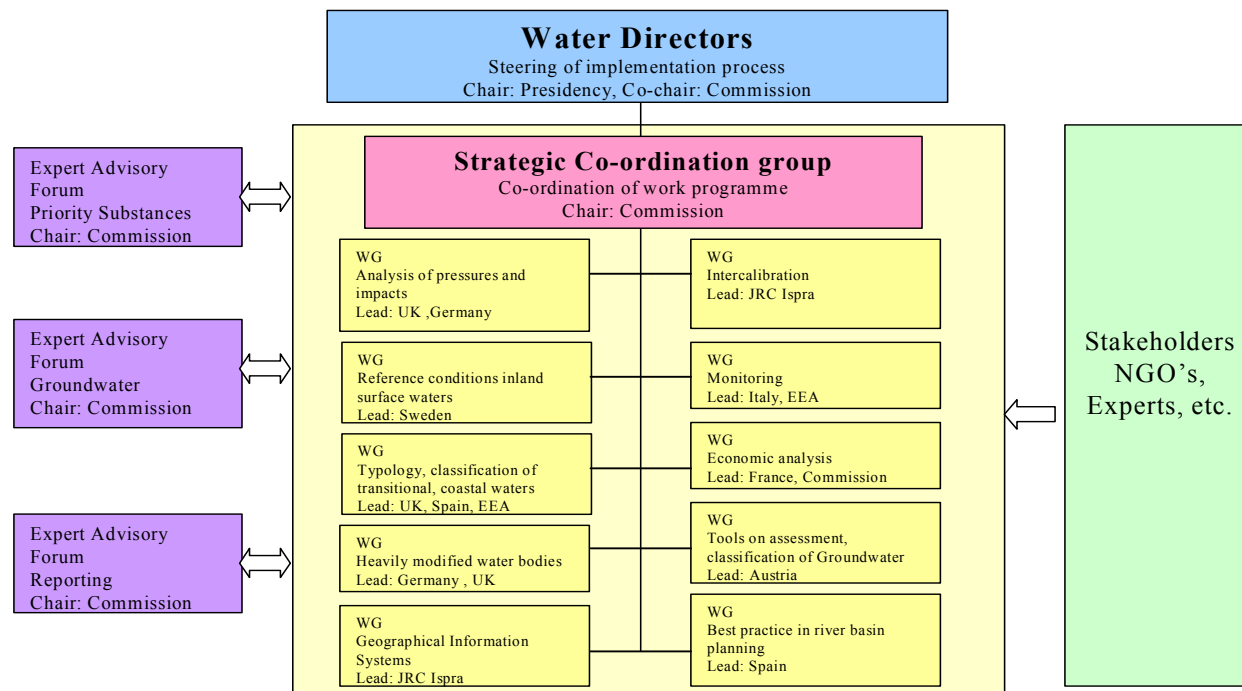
Water Directors
Steering of implementation process
Chair: Presidency, Co-chair: Commission

Expert Advisory Forum
Priority Substances
Chair: Commission

Expert Advisory Forum
Groundwater
Chair: Commission

Expert Advisory Forum
Reporting
Chair: Commission

Strategic Co-ordination group
Co-ordination of work programme
Chair: Commission

WG
Analysis of pressures and impacts
Lead: UK ,Germany

WG
Reference conditions inland surface waters
Lead: Sweden

WG
Typology, classification of transitional, coastal waters
Lead: UK, Spain, EEA

WG
Heavily modified water bodies
Lead: Germany , UK

WG
Geographical Information Systems
Lead: JRC Ispra

WG
Intercalibration
Lead: JRC Ispra

WG
Monitoring
Lead: Italy, EEA

WG
Economic analysis
Lead: France, Commission

WG
Tools on assessment, classification of Groundwater
Lead: Austria

WG
Best practice in river basin planning
Lead: Spain

Stakeholders
NGO's,
Experts, etc.